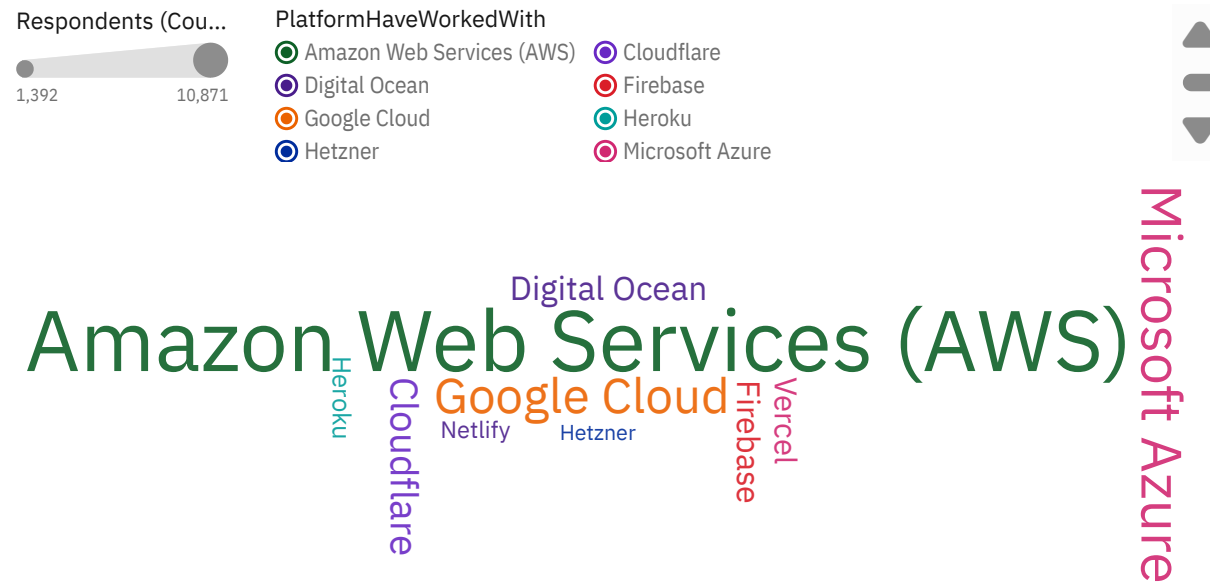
Respondents (Cou...
1,392
10,871

PlatformHaveWorkedWith
Amazon Web Services (AWS)
Cloudflare
Digital Ocean
Firebase
Google Cloud
Heroku
Hetzner
Microsoft Azure

Digital Ocean
Amazon Web Services (AWS)
Microsoft Azure
Heroku
Cloudflare
Google Cloud
Netlify
Hetzner
Firebase
Vercel